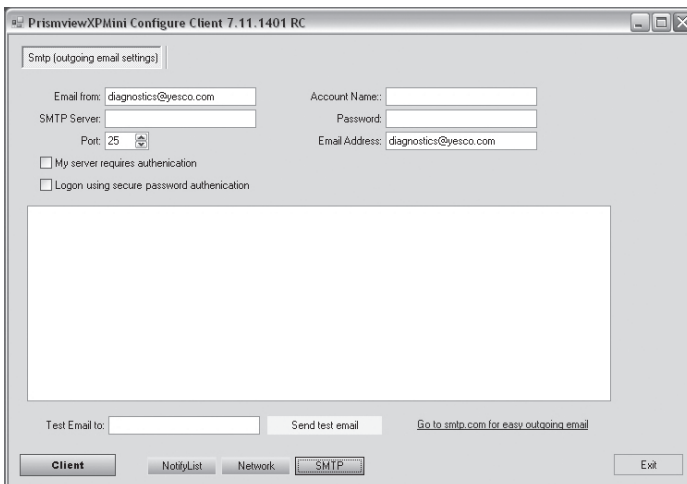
PrismviewXPMini Configure Client 7.11.1401 RC

Smtp (outgoing email settings)

Email from: diagnostics@yesco.com
SMTP Server:
Port: 25

Account Name::
Password:
Email Address: diagnostics@yesco.com

My server requires authenication
Logon using secure password authenication

Test Email to:
Send test email
Go to smtp.com for easy outgoing email

Client
NotifyList
Network
SMTP
Exit